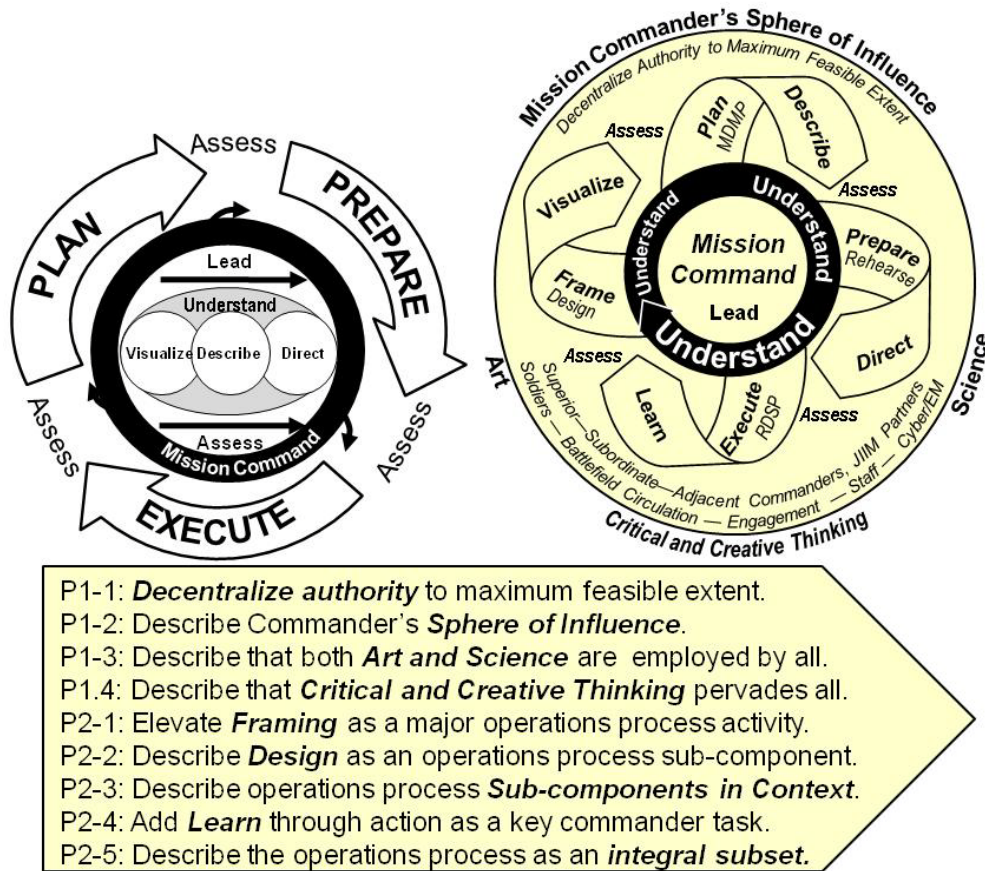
Assess
PLAN
PREPARE
Lead
Understand
Visualize
Describe
Direct
Assess
Mission Command
Assess
Assess
EXECUTE

Mission Commander's Sphere of Influence
Decentralize Authority to Maximum Feasible Extent
Assess
Plan
MDMP
Describe
Assess
Visualize
Understand
Understand
Mission Command
Lead
Prepare
Rehearse
Frame
Design
Understand
Assess
Direct
Art
Science
Learn
Execute
RDSP
Assess
Superior—Subordinate—Adjacent Commanders, JIIM Partners
Soldiers — Battlefield Circulation — Engagement — Staff — Cyber/EM
Critical and Creative Thinking

P1-1: ***Decentralize authority*** to maximum feasible extent.
P1-2: Describe Commander's ***Sphere of Influence***.
P1-3: Describe that both ***Art and Science*** are employed by all.
P1.4: Describe that ***Critical and Creative Thinking*** pervades all.
P2-1: Elevate ***Framing*** as a major operations process activity.
P2-2: Describe ***Design*** as an operations process sub-component.
P2-3: Describe operations process ***Sub-components in Context***.
P2-4: Add ***Learn*** through action as a key commander task.
P2-5: Describe the operations process as an ***integral subset.***